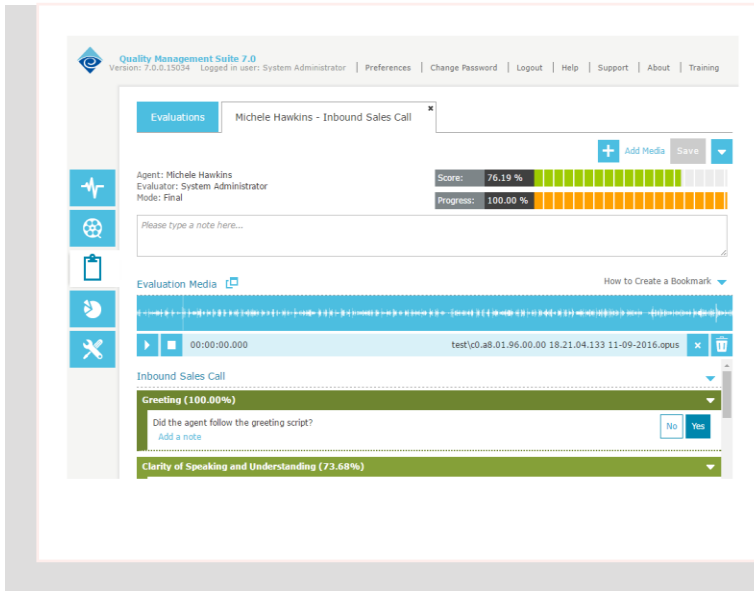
Quality Management Suite 7.0
Version: 7.0.0.15034 Logged in user: System Administrator | Preferences | Change Password | Logout | Help | Support | About | Training

Evaluations | Michele Hawkins - Inbound Sales Call ×

Add Media Save

Agent: Michele Hawkins
Evaluator: System Administrator
Mode: Final

Score: 76.19 %
Progress: 100.00 %

Please type a note here...

Evaluation Media

How to Create a Bookmark

00:00:00.000 test\c0.a8.01.96.00.00 18.21.04.133 11-09-2016.opus

Inbound Sales Call

Greeting (100.00%)

Did the agent follow the greeting script?
Add a note

No Yes

Clarity of Speaking and Understanding (73.68%)